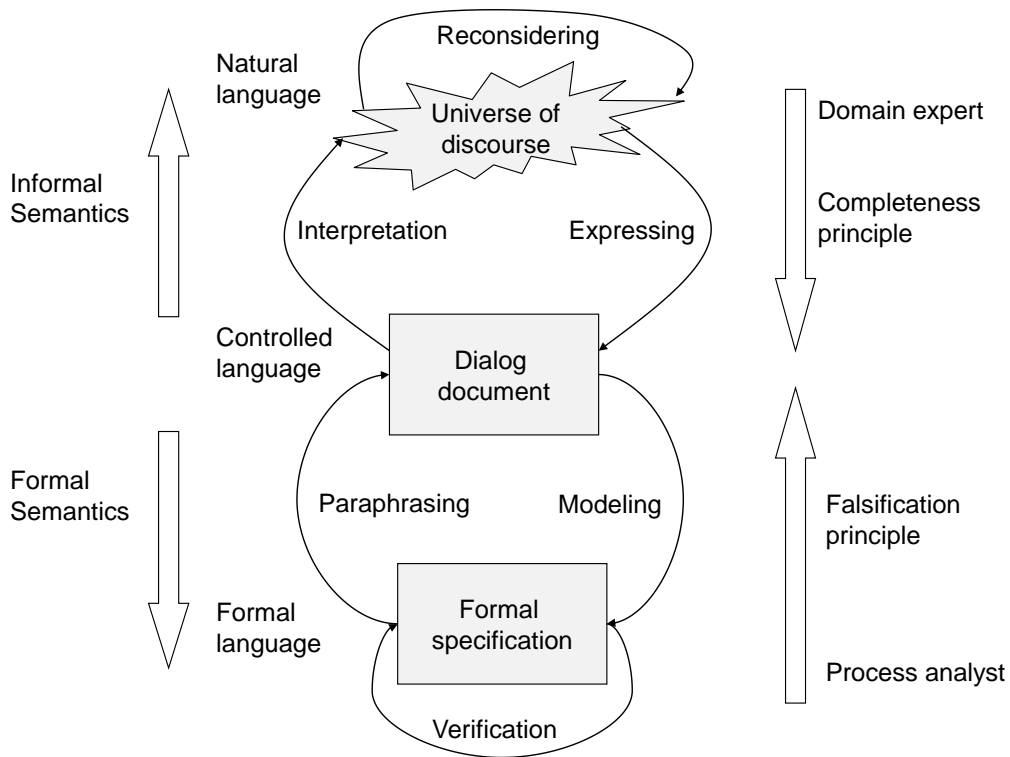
Reconsidering

Natural language

Universe of discourse

Domain expert

Informal Semantics

Completeness principle

Interpretation

Expressing

Controlled language

Dialog document

Formal Semantics

Paraphrasing

Modeling

Falsification principle

Formal language

Formal specification

Process analyst

Verification